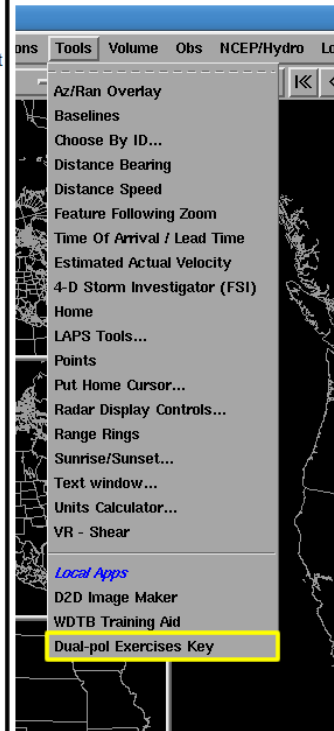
ons Tools Volume Obs NCEP/Hydro Lo

Az/Ran Overlay
Baselines
Choose By ID...
Distance Bearing
Distance Speed
Feature Following Zoom
Time Of Arrival / Lead Time
Estimated Actual Velocity
4-D Storm Investigator (FSI)
Home
LAPS Tools...
Points
Put Home Cursor...
Radar Display Controls...
Range Rings
Sunrise/Sunset...
Text window...
Units Calculator...
VR - Shear

Local Apps
D2D Image Maker
WDTB Training Aid
Dual-pol Exercises Key